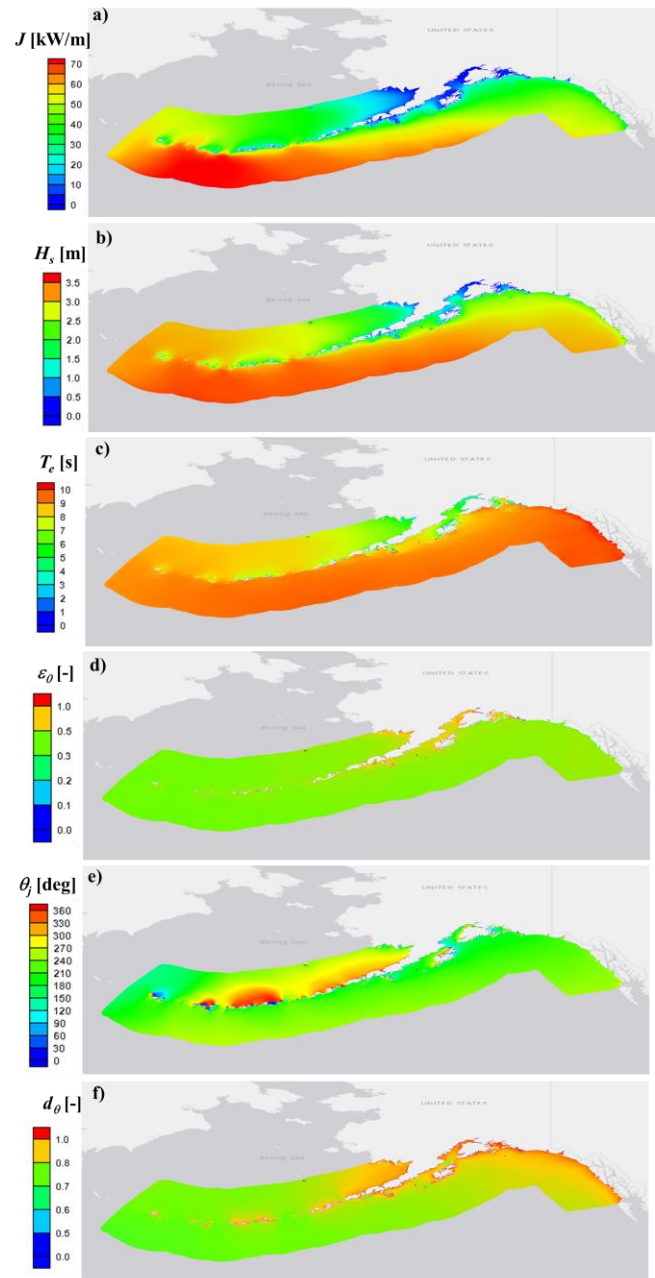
a)
$J$ [kW/m]
70
60
50
40
30
20
10
0
UNITED STATES
Bering Sea

b)
$H_s$ [m]
3.5
3.0
2.5
2.0
1.5
1.0
0.5
0.0
UNITED STATES
Bering Sea

c)
$T_e$ [s]
10
9
8
7
6
5
4
3
2
1
0
UNITED STATES
Bering Sea

d)
$\varepsilon_0$ [-]
1.0
0.5
0.2
0.1
0.0
UNITED STATES
Bering Sea

e)
$\theta_J$ [deg]
360
330
300
270
240
210
180
150
120
90
60
30
0
UNITED STATES
Bering Sea

f)
$d_\theta$ [-]
1.0
0.8
0.7
0.6
0.0
UNITED STATES
Bering Sea